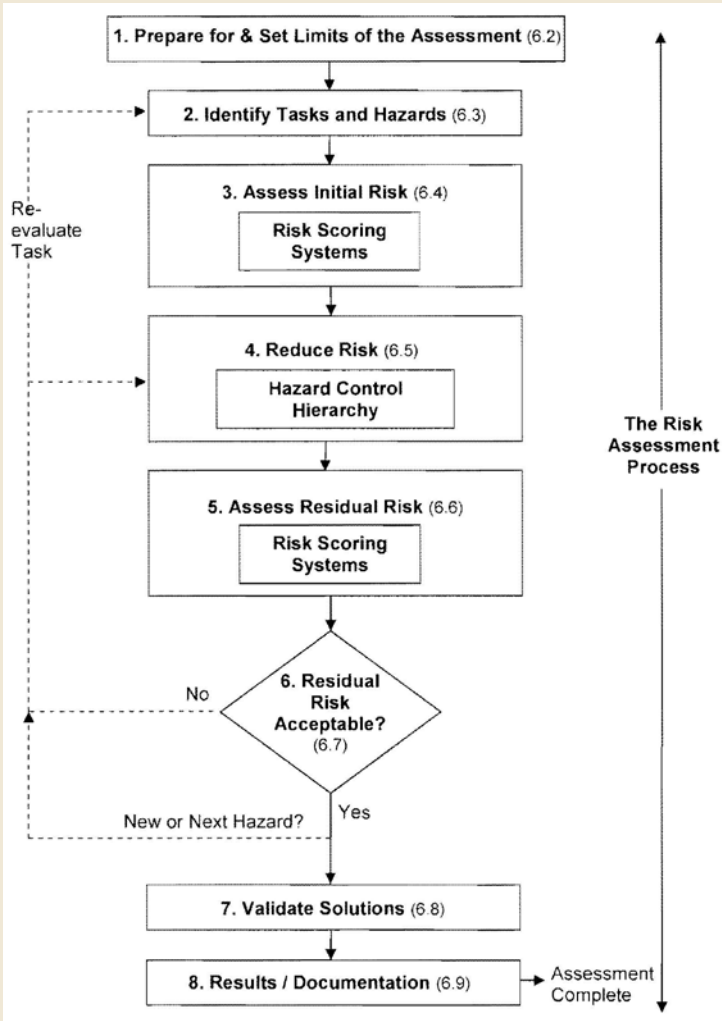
1. Prepare for & Set Limits of the Assessment (6.2)

2. Identify Tasks and Hazards (6.3)

Re-evaluate Task

3. Assess Initial Risk (6.4)

Risk Scoring Systems

4. Reduce Risk (6.5)

Hazard Control Hierarchy

5. Assess Residual Risk (6.6)

Risk Scoring Systems

No

6. Residual Risk Acceptable? (6.7)

Yes

New or Next Hazard?

7. Validate Solutions (6.8)

8. Results / Documentation (6.9)

Assessment Complete

The Risk Assessment Process